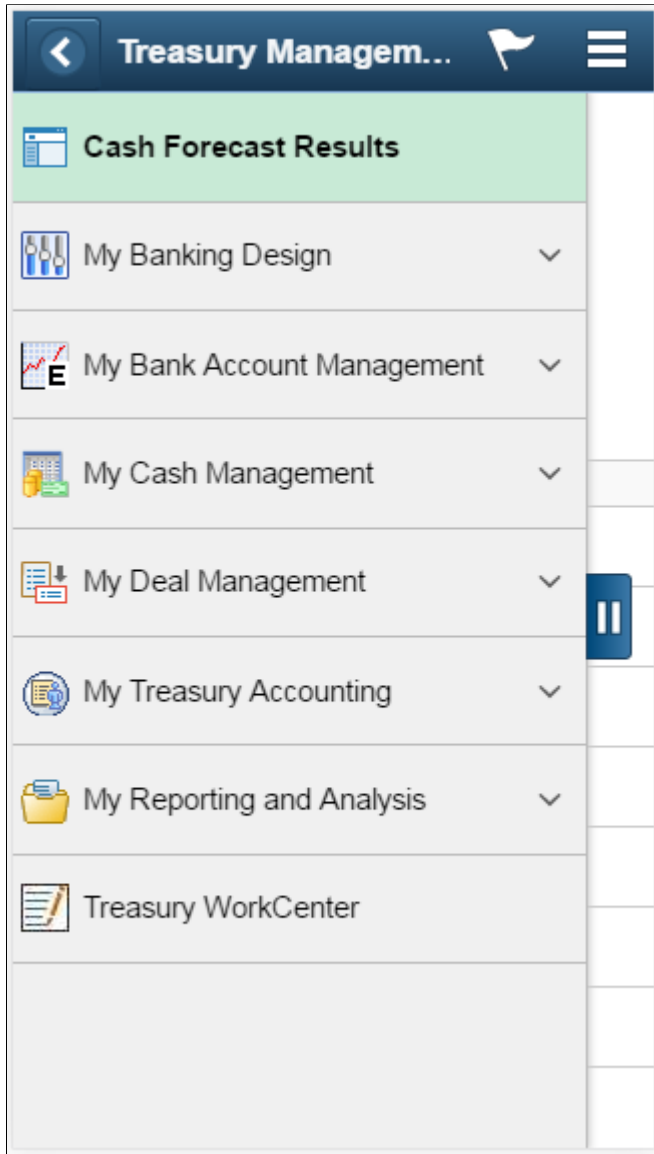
Treasury Managem...

Cash Forecast Results

My Banking Design

My Bank Account Management

My Cash Management

My Deal Management

My Treasury Accounting

My Reporting and Analysis

Treasury WorkCenter